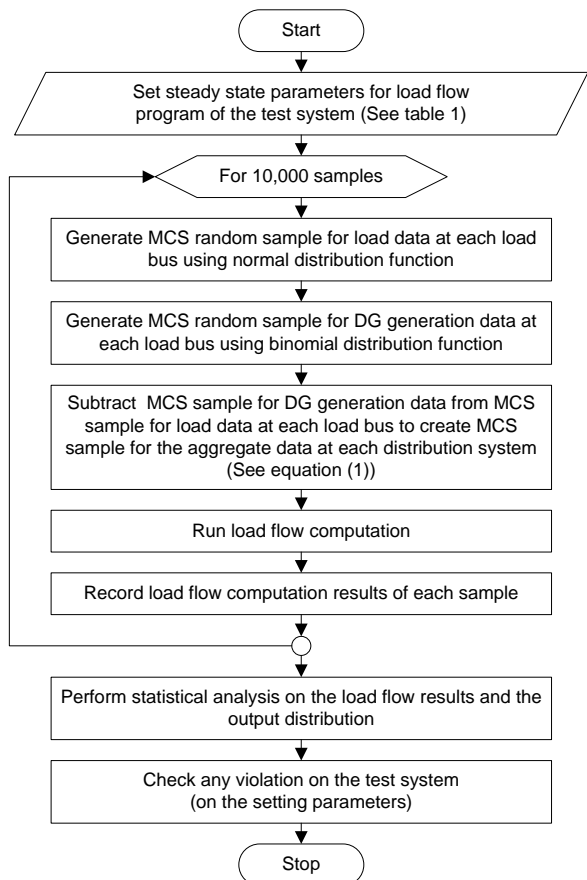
Start

Set steady state parameters for load flow program of the test system (See table 1)

For 10,000 samples

Generate MCS random sample for load data at each load bus using normal distribution function

Generate MCS random sample for DG generation data at each load bus using binomial distribution function

Subtract MCS sample for DG generation data from MCS sample for load data at each load bus to create MCS sample for the aggregate data at each distribution system (See equation (1))

Run load flow computation

Record load flow computation results of each sample

Perform statistical analysis on the load flow results and the output distribution

Check any violation on the test system (on the setting parameters)

Stop